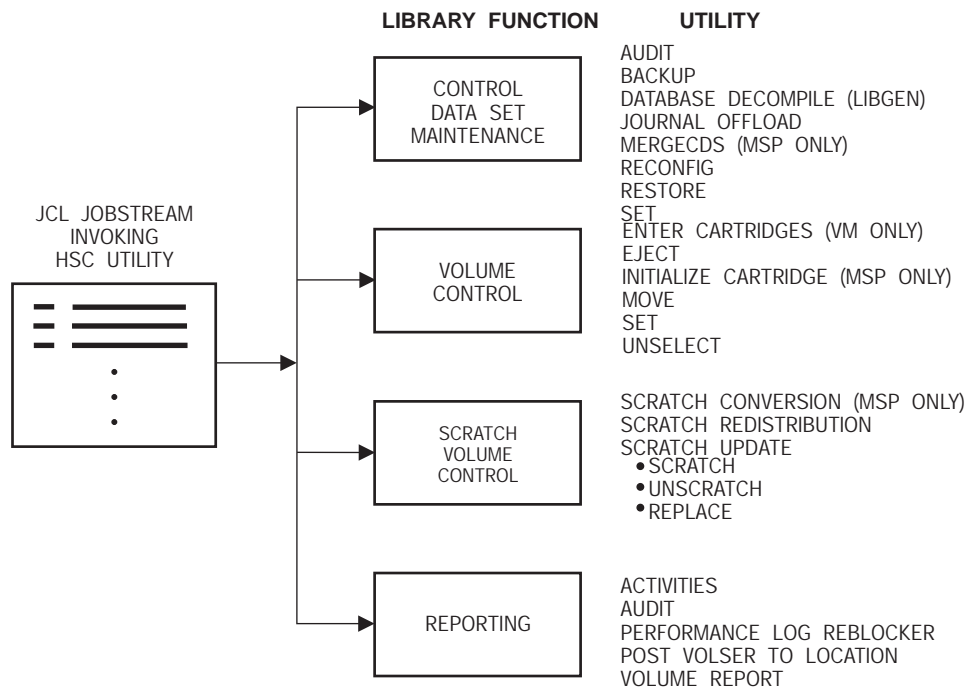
LIBRARY FUNCTION UTILITY

JCL JOBSTREAM INVOKING HSC UTILITY

CONTROL DATA SET MAINTENANCE

AUDIT
BACKUP
DATABASE DECOMPILE (LIBGEN)
JOURNAL OFFLOAD
MERGECDS (MSP ONLY)
RECONFIG
RESTORE
SET

VOLUME CONTROL

ENTER CARTRIDGES (VM ONLY)
EJECT
INITIALIZE CARTRIDGE (MSP ONLY)
MOVE
SET
UNSELECT

SCRATCH VOLUME CONTROL

SCRATCH CONVERSION (MSP ONLY)
SCRATCH REDISTRIBUTION
SCRATCH UPDATE
• SCRATCH
• UNSCRATCH
• REPLACE

REPORTING

ACTIVITIES
AUDIT
PERFORMANCE LOG REBLOCKER
POST VOLSER TO LOCATION
VOLUME REPORT